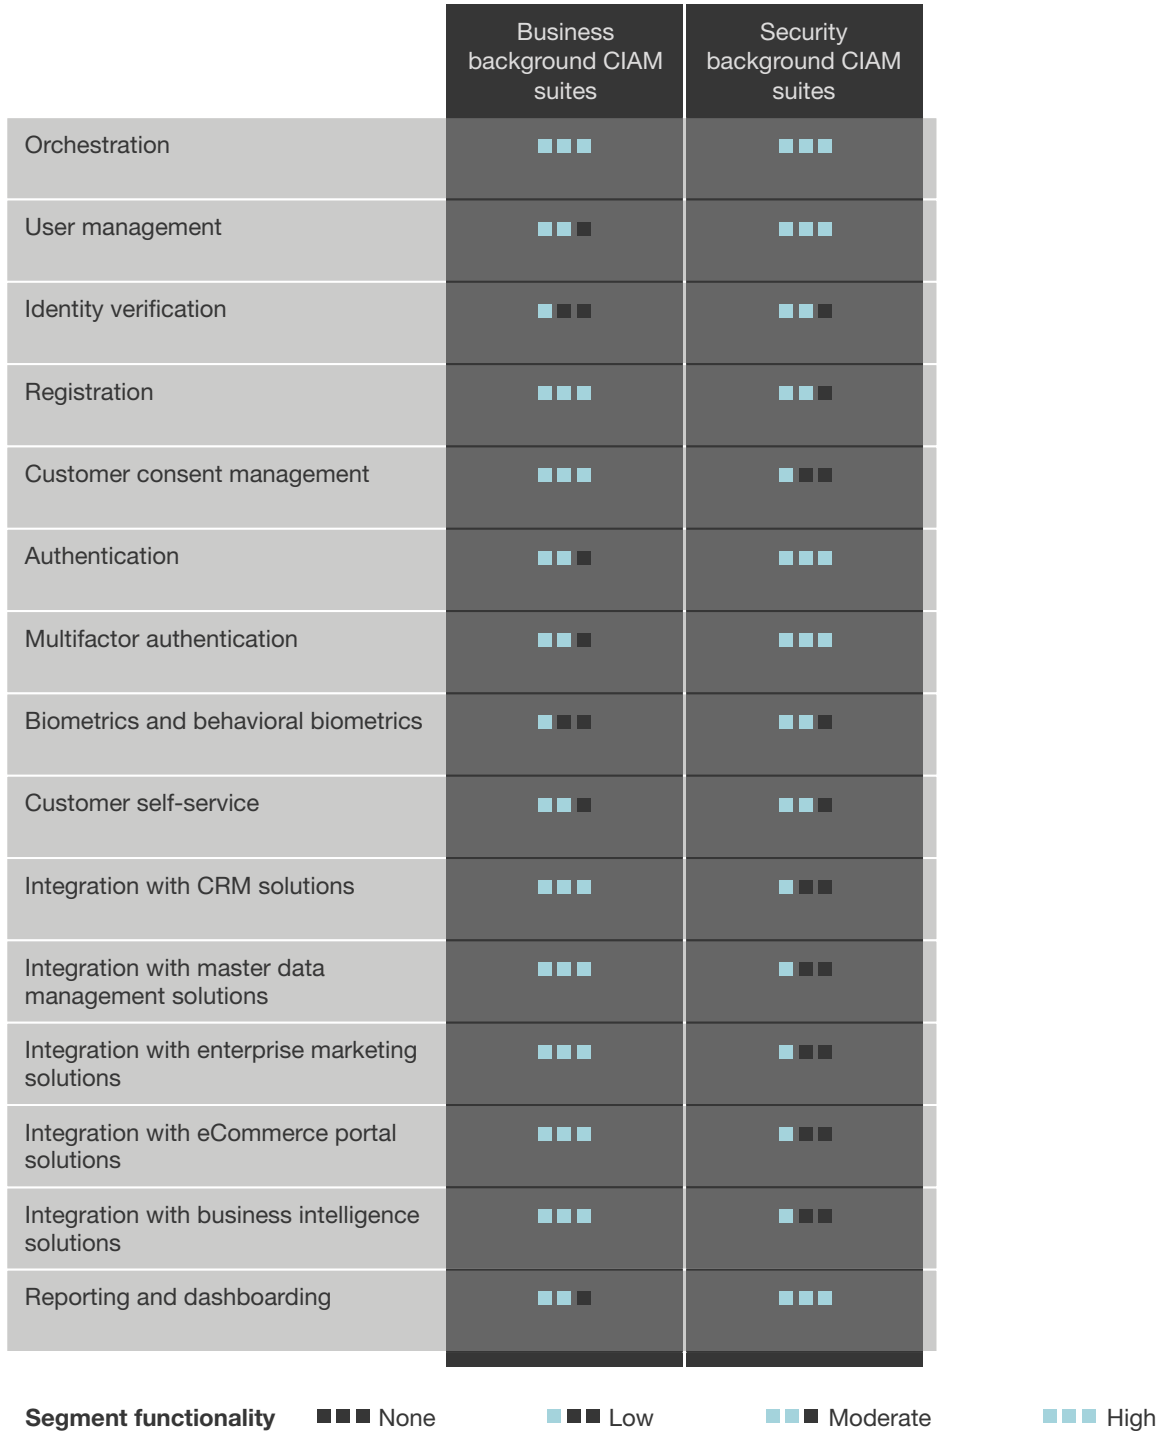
| | Business background CIAM suites | Security background CIAM suites |
|---|---|---|
| Orchestration | | |
| User management | | |
| Identity verification | | |
| Registration | | |
| Customer consent management | | |
| Authentication | | |
| Multifactor authentication | | |
| Biometrics and behavioral biometrics | | |
| Customer self-service | | |
| Integration with CRM solutions | | |
| Integration with master data management solutions | | |
| Integration with enterprise marketing solutions | | |
| Integration with eCommerce portal solutions | | |
| Integration with business intelligence solutions | | |
| Reporting and dashboarding | | |

**Segment functionality** None Low Moderate High